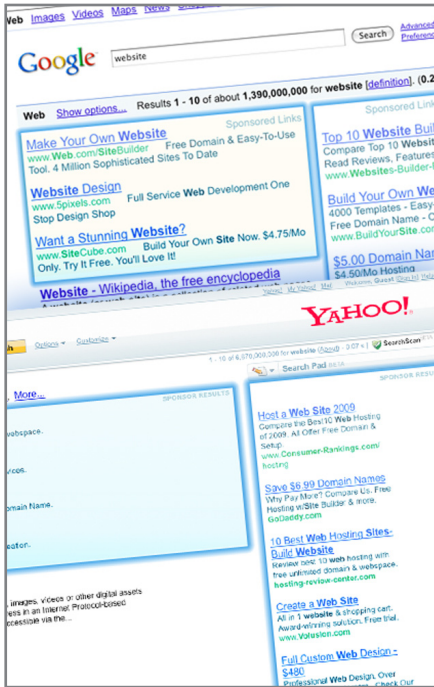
Web Images Videos Maps News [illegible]

Google website Search Advanced Preferences

Web Show options... Results 1 - 10 of about 1,390,000,000 for website [definition]. (0.2

Sponsored Links

Make Your Own Website
www.Web.com/SiteBuilder Free Domain & Easy-To-Use Tool. 4 Million Sophisticated Sites To Date

Website Design
www.5pixels.com Full Service Web Development One Stop Design Shop

Want a Stunning Website?
www.SiteCube.com Build Your Own Site Now. $4.75/Mo Only. Try It Free. You'll Love It!

Website - Wikipedia, the free encyclopedia

Sponsored Links

Top 10 Website Built
Compare Top 10 Website
Read Reviews, Features
www.Websites-Builder-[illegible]

Build Your Own We
4000 Templates - Eas
Free Domain Name - C
www.BuildYourSite.com

$5.00 Domain Ra
$4.50/Mo Hosting

YAHOO!

Options Customize

1 - 10 of 6,370,000,000 for website (About) - 0.07 s SearchScan

Search Pad

SPONSOR RESULTS

, More...

SPONSOR RESULTS

webspace.

vices.

omain Name.

eator.

, images, videos or other digital assets ress in an Internet Protocol-based ccessible via the...

Host a Web Site 2009
Compare the Best 10 Web Hosting of 2009. All Offer Free Domain & Setup.
www.Consumer-Rankings.com/hosting

Save $6.99 Domain Names
Why Pay More? Compare Us. Free Hosting w/Site Builder & more.
GoDaddy.com

10 Best Web Hosting Sites-Build Website
Review best 10 web hosting with free unlimited domain & webspace.
hosting-review-center.com

Create a Web Site
All in 1 website & shopping cart. Award-winning solution. Free trial.
www.Volusion.com

Full Custom Web Design - $480
Professional Web Design, Over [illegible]